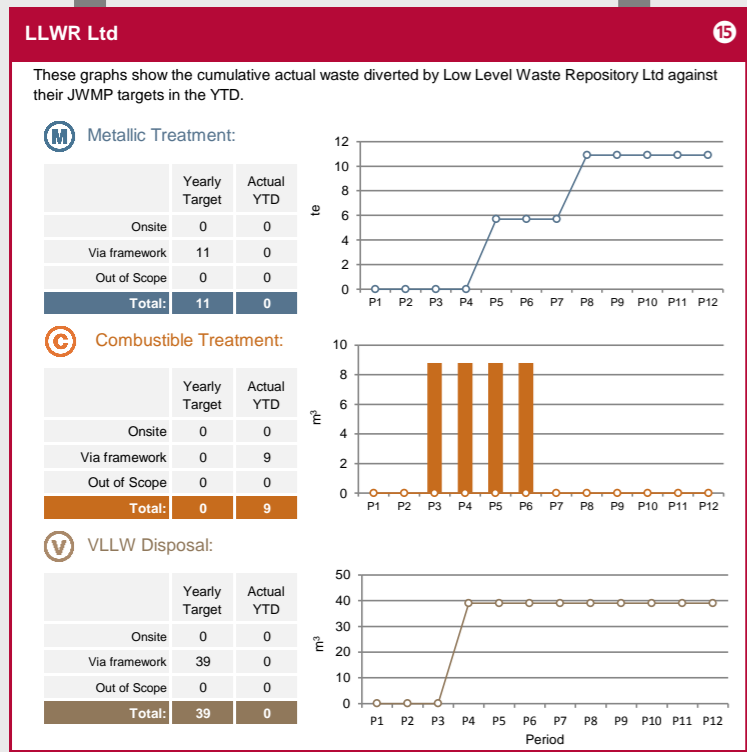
LLWR Ltd

15

These graphs show the cumulative actual waste diverted by Low Level Waste Repository Ltd against their JWMP targets in the YTD.

M Metallic Treatment:

| | Yearly Target | Actual YTD |
|---|---|---|
| Onsite | 0 | 0 |
| Via framework | 11 | 0 |
| Out of Scope | 0 | 0 |
| Total: | 11 | 0 |

te

12
10
8
6
4
2
0
P1 P2 P3 P4 P5 P6 P7 P8 P9 P10 P11 P12

C Combustible Treatment:

| | Yearly Target | Actual YTD |
|---|---|---|
| Onsite | 0 | 0 |
| Via framework | 0 | 9 |
| Out of Scope | 0 | 0 |
| Total: | 0 | 9 |

$m^3$

10
8
6
4
2
0
P1 P2 P3 P4 P5 P6 P7 P8 P9 P10 P11 P12

V VLLW Disposal:

| | Yearly Target | Actual YTD |
|---|---|---|
| Onsite | 0 | 0 |
| Via framework | 39 | 0 |
| Out of Scope | 0 | 0 |
| Total: | 39 | 0 |

$m^3$

50
40
30
20
10
0
P1 P2 P3 P4 P5 P6 P7 P8 P9 P10 P11 P12
Period